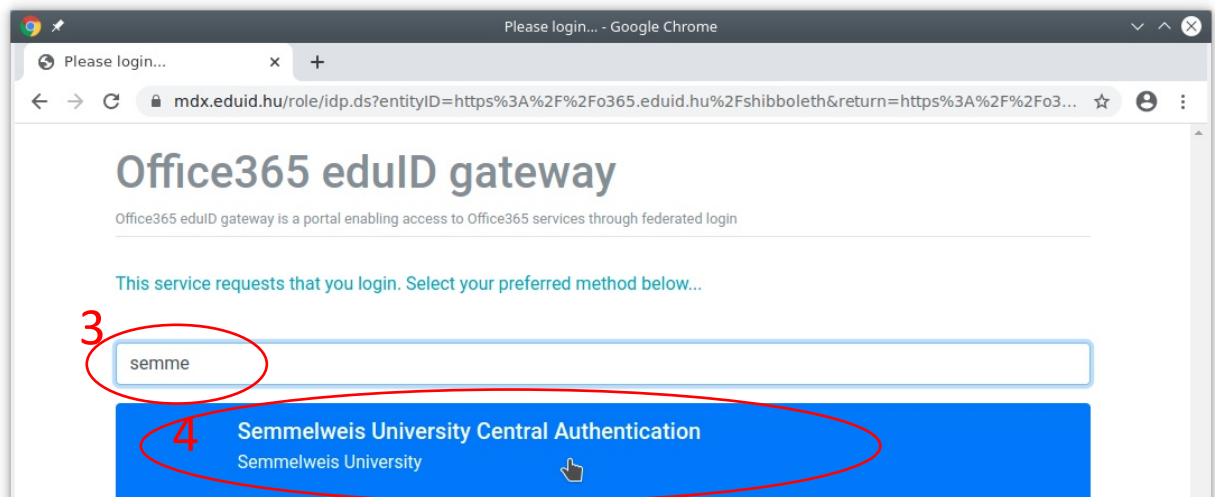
Please login... - Google Chrome

Please login...

mdx.eduid.hu/role/idp.ds?entityID=https%3A%2F%2Fo365.eduid.hu%2Fshibboleth&return=https%3A%2F%2Fo3...

Office365 eduID gateway

Office365 eduID gateway is a portal enabling access to Office365 services through federated login

This service requests that you login. Select your preferred method below...

3

semme

4

Semmelweis University Central Authentication

Semmelweis University